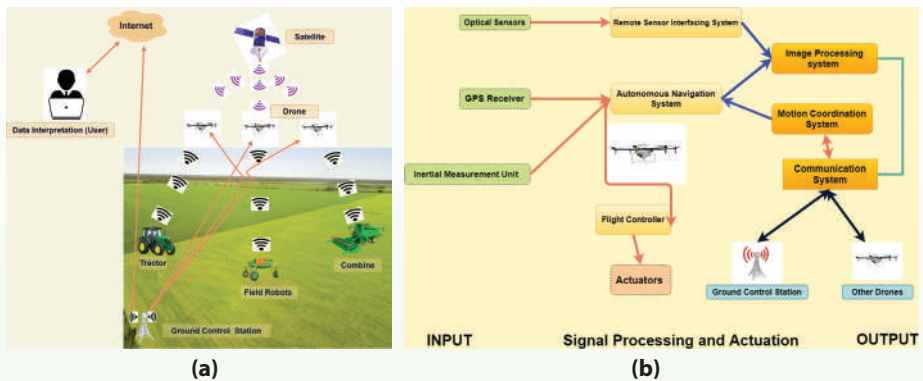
Internet

Satellite

Data Interpretation (User)

Drone

Tractor

Combine

Field Robots

Ground Control Station

(a)

Optical Sensors

Remote Sensor Interfacing System

Image Processing system

GPS Receiver

Autonomous Navigation System

Motion Coordination System

Inertial Measurement Unit

Communication System

Flight Controller

Actuators

Ground Control Station

Other Drones

INPUT

Signal Processing and Actuation

OUTPUT

(b)